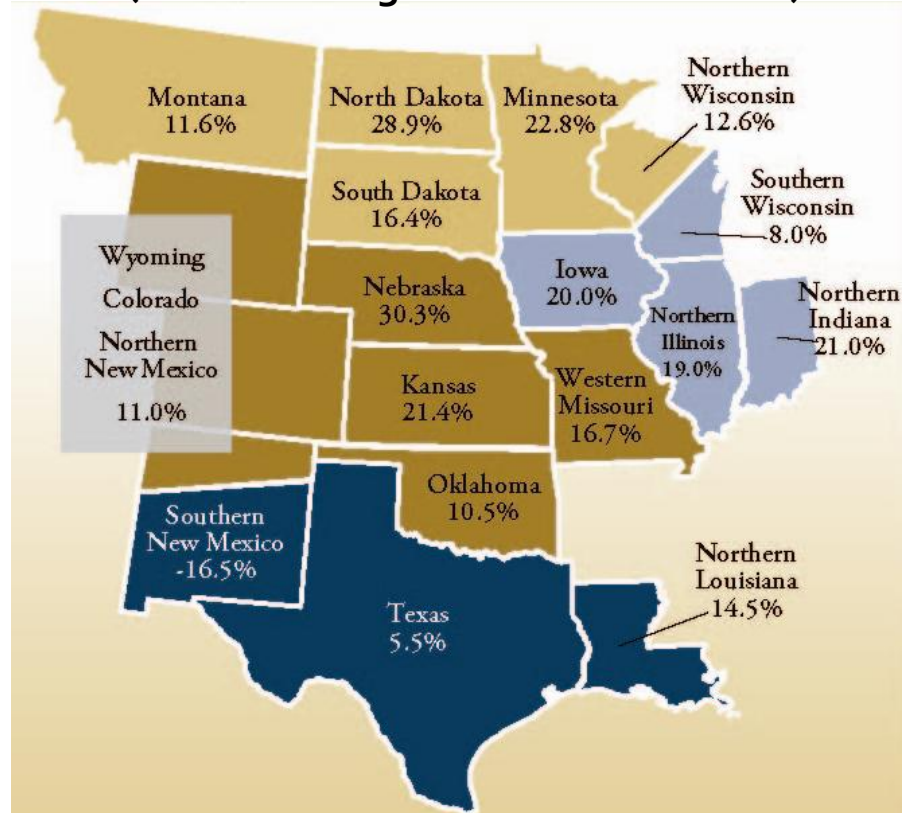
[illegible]

Montana
11.6%

North Dakota
28.9%

Minnesota
22.8%

Northern
Wisconsin
12.6%

South Dakota
16.4%

Southern
Wisconsin
8.0%

Wyoming
Colorado
Northern
New Mexico
11.0%

Nebraska
30.3%

Iowa
20.0%

Northern
Indiana
21.0%

Northern
Illinois
19.0%

Kansas
21.4%

Western
Missouri
16.7%

Oklahoma
10.5%

Southern
New Mexico
-16.5%

Texas
5.5%

Northern
Louisiana
14.5%